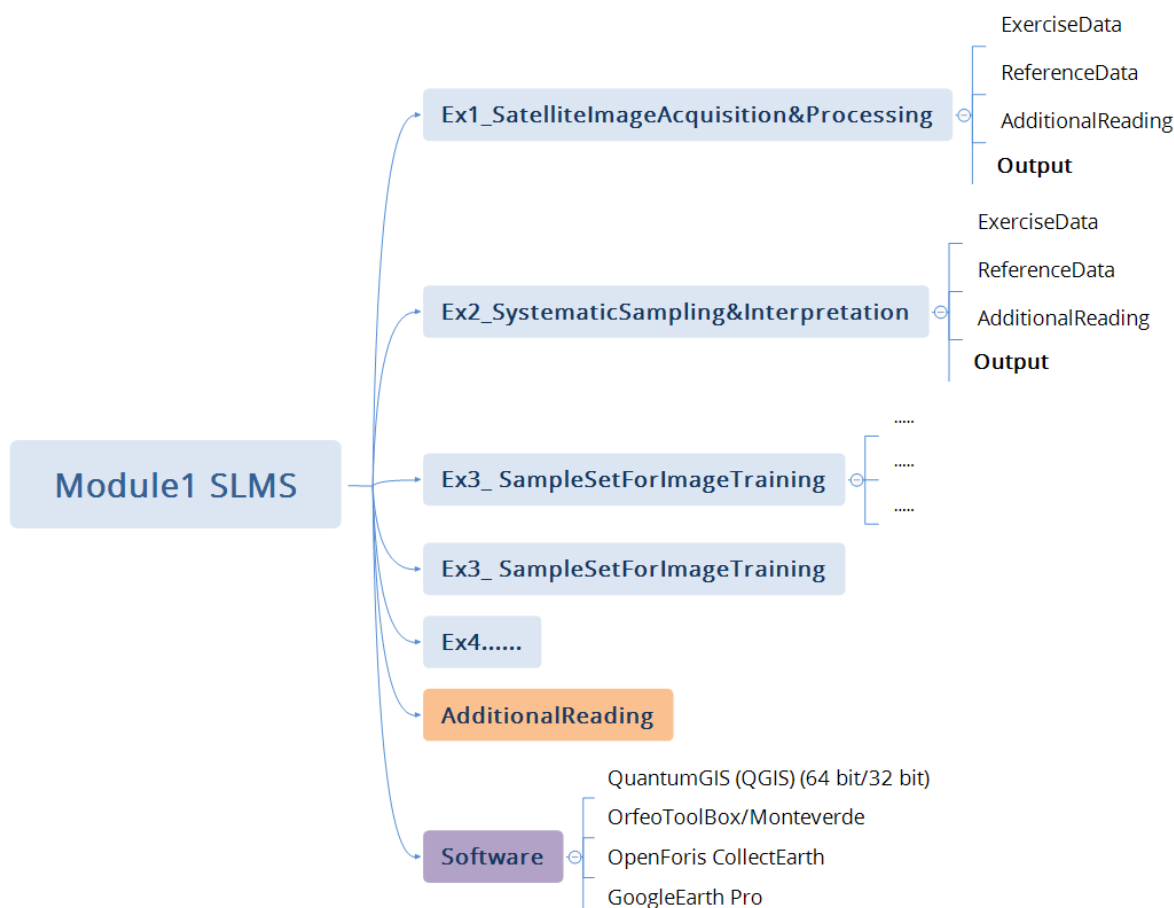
Module1 SLMS

Ex1_SatelliteImageAcquisition&Processing

ExerciseData

ReferenceData

AdditionalReading

**Output**

Ex2_SystematicSampling&Interpretation

ExerciseData

ReferenceData

AdditionalReading

**Output**

Ex3_ SampleSetForImageTraining

.....

.....

.....

Ex3_ SampleSetForImageTraining

Ex4......

AdditionalReading

Software

QuantumGIS (QGIS) (64 bit/32 bit)

OrfeoToolBox/Monteverde

OpenForis CollectEarth

GoogleEarth Pro